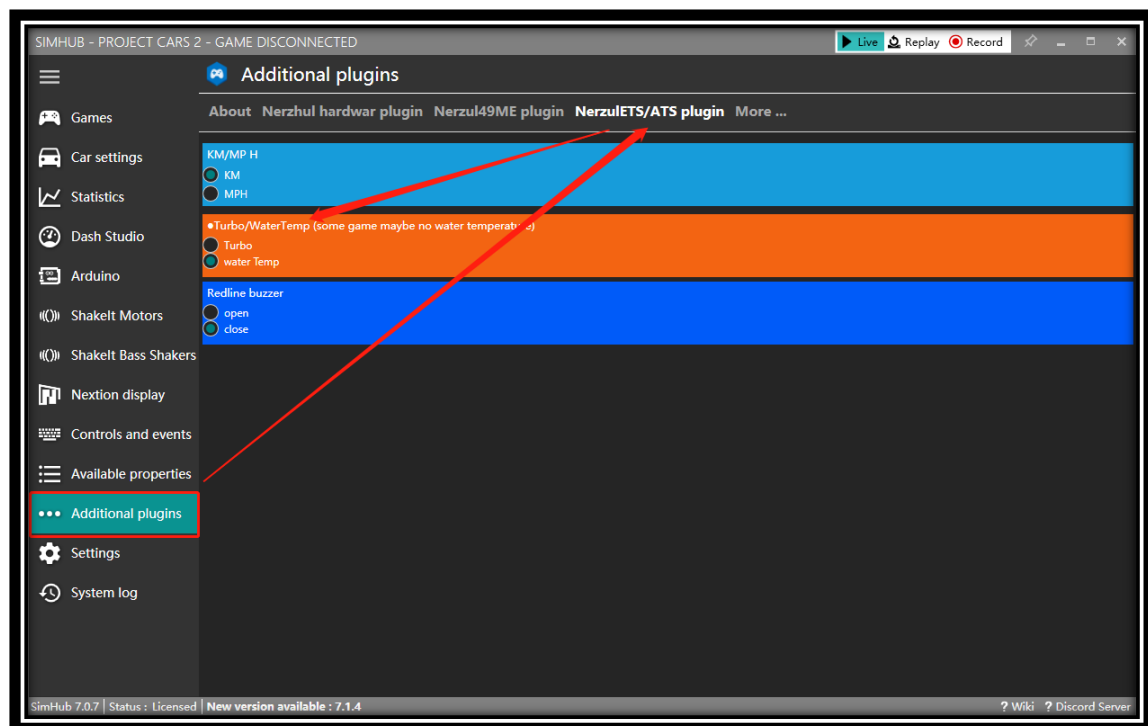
SIMHUB - PROJECT CARS 2 - GAME DISCONNECTED

Live Replay Record

Additional plugins

About Nerzhul hardwar plugin Nerzul49ME plugin NerzulETS/ATS plugin More ...

Games
Car settings
Statistics
Dash Studio
Arduino
ShakeIt Motors
ShakeIt Bass Shakers
Nextion display
Controls and events
Available properties
Additional plugins
Settings
System log

KM/MP H
KM
MPH

●Turbo/WaterTemp (some game maybe no water temperat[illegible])
Turbo
water Temp

Redline buzzer
open
close

SimHub 7.0.7 | Status : Licensed | New version available : 7.1.4

? Wiki ? Discord Server